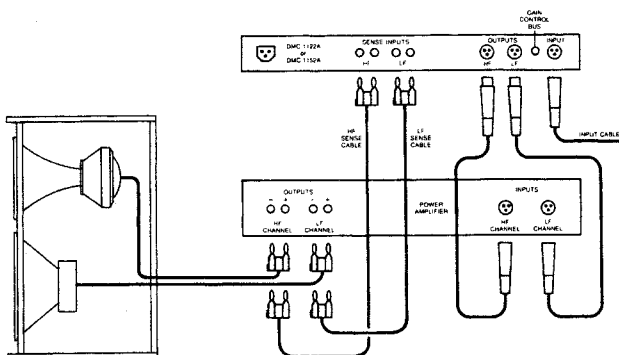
DMC 1122A or DMC 1152A

SENSE INPUTS

HF

LF

OUTPUTS

HF

LF

GAIN CONTROL BUS

INPUT

HF SENSE CABLE

LF SENSE CABLE

INPUT CABLE

OUTPUTS

−

+

−

+

HF CHANNEL

LF CHANNEL

POWER AMPLIFIER

INPUTS

HF CHANNEL

LF CHANNEL